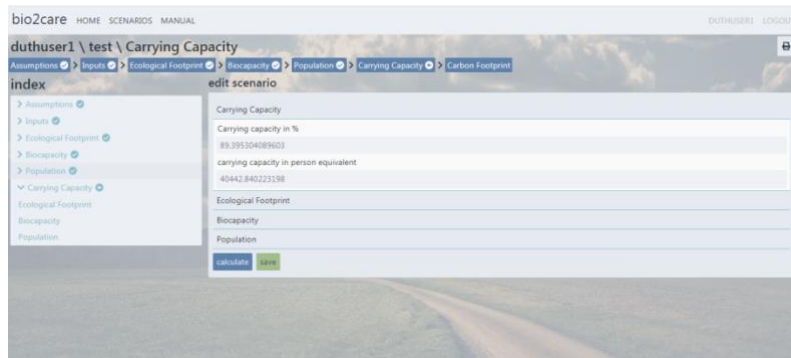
bio2care HOME SCENARIOS MANUAL

DUTHUSER1 LOGOU

duthuser1 \ test \ Carrying Capacity

Assumptions > Inputs > Ecological Footprint > Biocapacity > Population > Carrying Capacity > Carbon Footprint

index

> Assumptions
> Inputs
> Ecological Footprint
> Biocapacity
> Population
∨ Carrying Capacity
Ecological Footprint
Biocapacity
Population

edit scenario

Carrying Capacity

Carrying capacity in %

89.395304089603

carrying capacity in person equivalent

40442.840223198

Ecological Footprint

Biocapacity

Population

calculate save